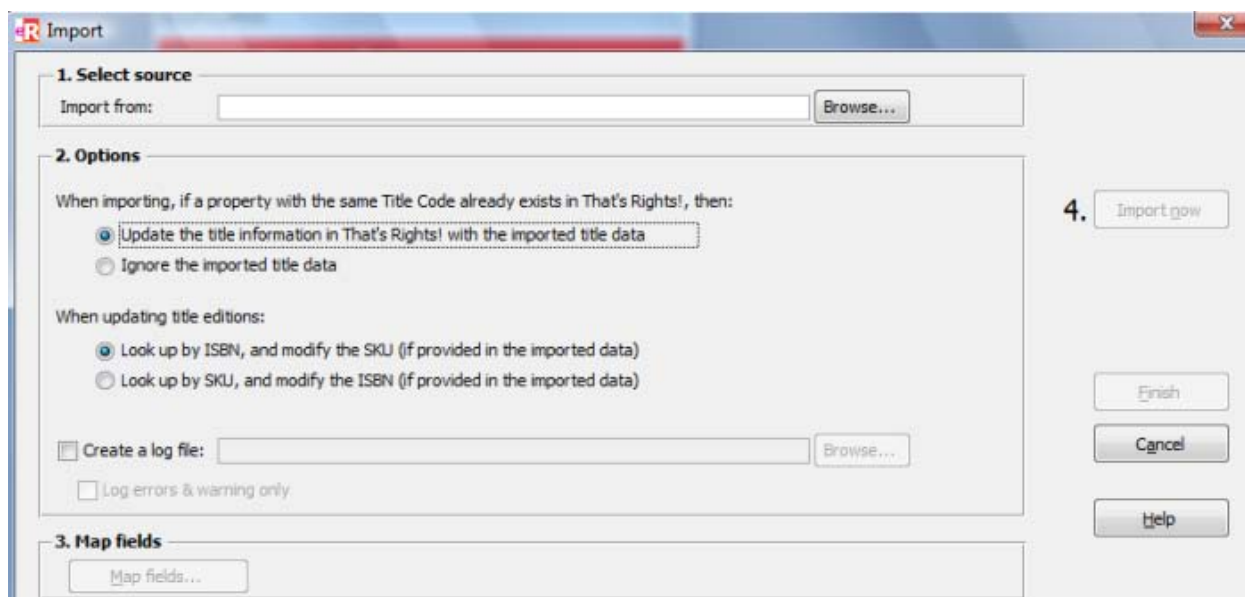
Import

1. Select source

Import from:

Browse...

2. Options

When importing, if a property with the same Title Code already exists in That's Rights!, then:

Update the title information in That's Rights! with the imported title data

Ignore the imported title data

When updating title editions:

Look up by ISBN, and modify the SKU (if provided in the imported data)

Look up by SKU, and modify the ISBN (if provided in the imported data)

Create a log file:

Browse...

Log errors & warning only

3. Map fields

Map fields...

4.

Import now

Finish

Cancel

Help